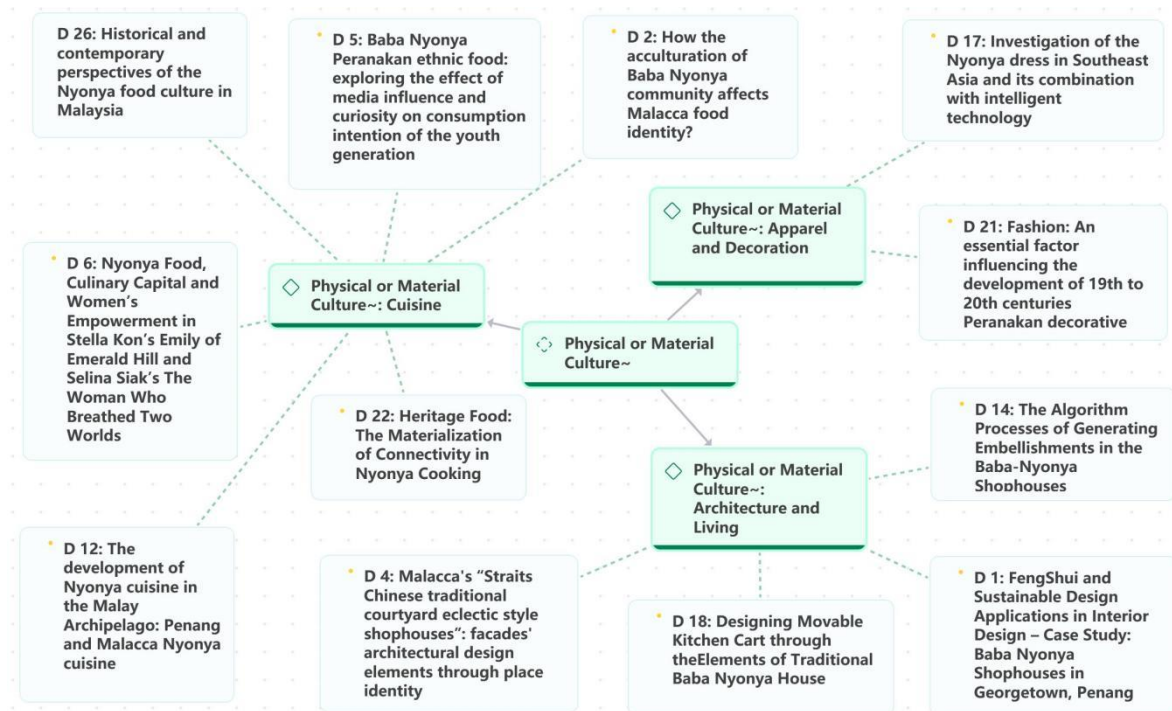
D 26: Historical and contemporary perspectives of the Nyonya food culture in Malaysia

D 5: Baba Nyonya Peranakan ethnic food: exploring the effect of media influence and curiosity on consumption intention of the youth generation

D 2: How the acculturation of Baba Nyonya community affects Malacca food identity?

D 17: Investigation of the Nyonya dress in Southeast Asia and its combination with intelligent technology

Physical or Material Culture~: Apparel and Decoration

D 21: Fashion: An essential factor influencing the development of 19th to 20th centuries Peranakan decorative

D 6: Nyonya Food, Culinary Capital and Women's Empowerment in Stella Kon's Emily of Emerald Hill and Selina Siak's The Woman Who Breathed Two Worlds

Physical or Material Culture~: Cuisine

Physical or Material Culture~

D 22: Heritage Food: The Materialization of Connectivity in Nyonya Cooking

D 14: The Algorithm Processes of Generating Embellishments in the Baba-Nyonya Shophouses

Physical or Material Culture~: Architecture and Living

D 12: The development of Nyonya cuisine in the Malay Archipelago: Penang and Malacca Nyonya cuisine

D 4: Malacca's "Straits Chinese traditional courtyard eclectic style shophouses": facades' architectural design elements through place identity

D 18: Designing Movable Kitchen Cart through theElements of Traditional Baba Nyonya House

D 1: FengShui and Sustainable Design Applications in Interior Design – Case Study: Baba Nyonya Shophouses in Georgetown, Penang